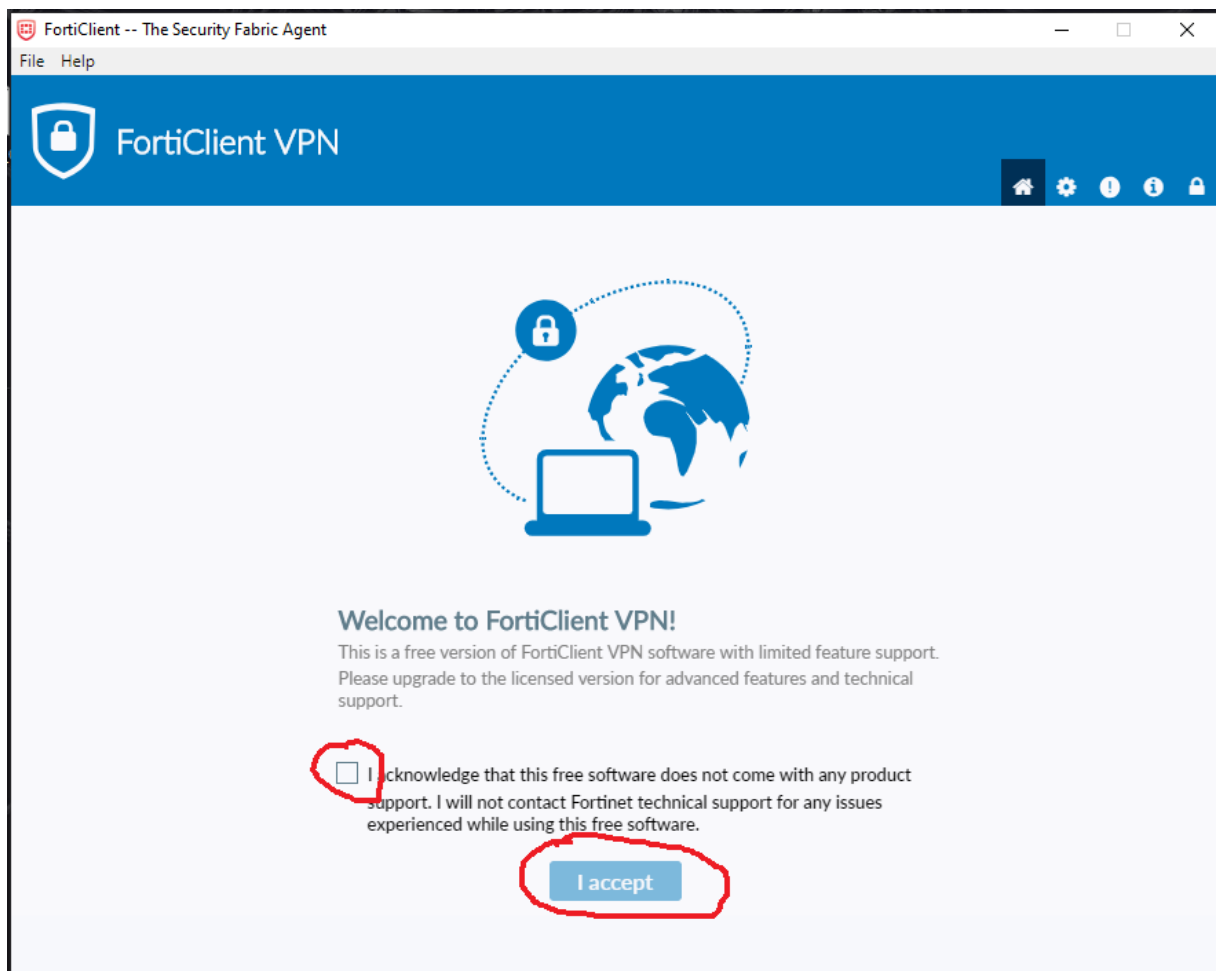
FortiClient -- The Security Fabric Agent

File Help

FortiClient VPN

Welcome to FortiClient VPN!

This is a free version of FortiClient VPN software with limited feature support. Please upgrade to the licensed version for advanced features and technical support.

I acknowledge that this free software does not come with any product support. I will not contact Fortinet technical support for any issues experienced while using this free software.

I accept